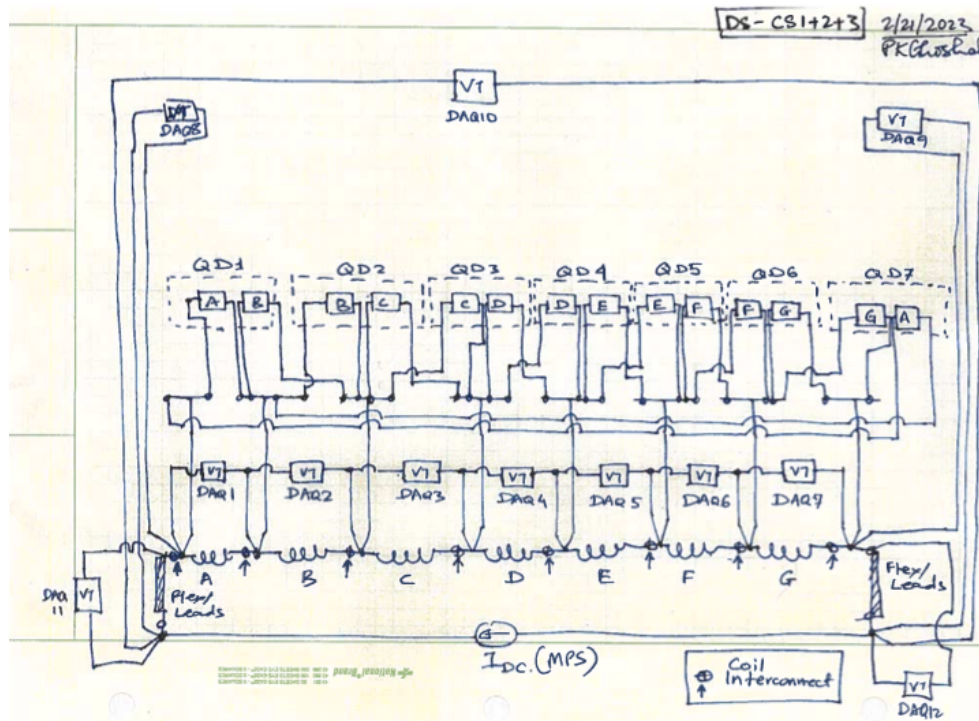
DS - CS1+2+3
2/21/2022
PKGhosh

VT
DAQ10

VT
DAQ8

VT
DAQ9

QD1
A B

QD2
B C

QD3
C D

QD4
D E

QD5
E F

QD6
F G

QD7
G A

VT
DAQ1

VT
DAQ2

VT
DAQ3

VT
DAQ4

VT
DAQ5

VT
DAQ6

VT
DAQ7

A B C D E F G

DAQ 11
VT

Flex/ Leads

Flex/ Leads

$I_{DC}$ (MPS)

Coil Interconnect

VT
DAQ12

National Brand